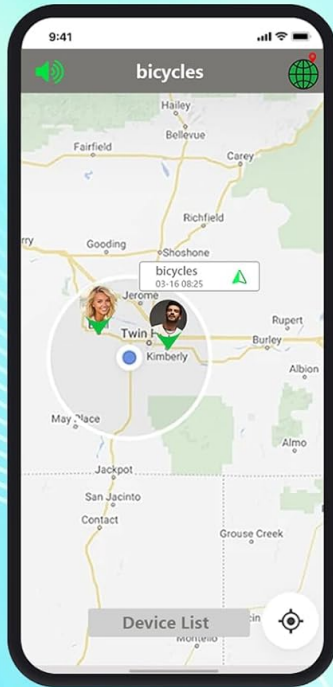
9:41

bicycles

Hailey
Bellevue
Fairfield
Carey
Richfield
Gooding
Shoshone
rry
bicycles
03-16 08:25
Jerome
Twin F
Rupert
Burley
Kimberly
Albion
May Place
Almo
Jackpot
San Jacinto
Contact
Grouse Creek

Device List